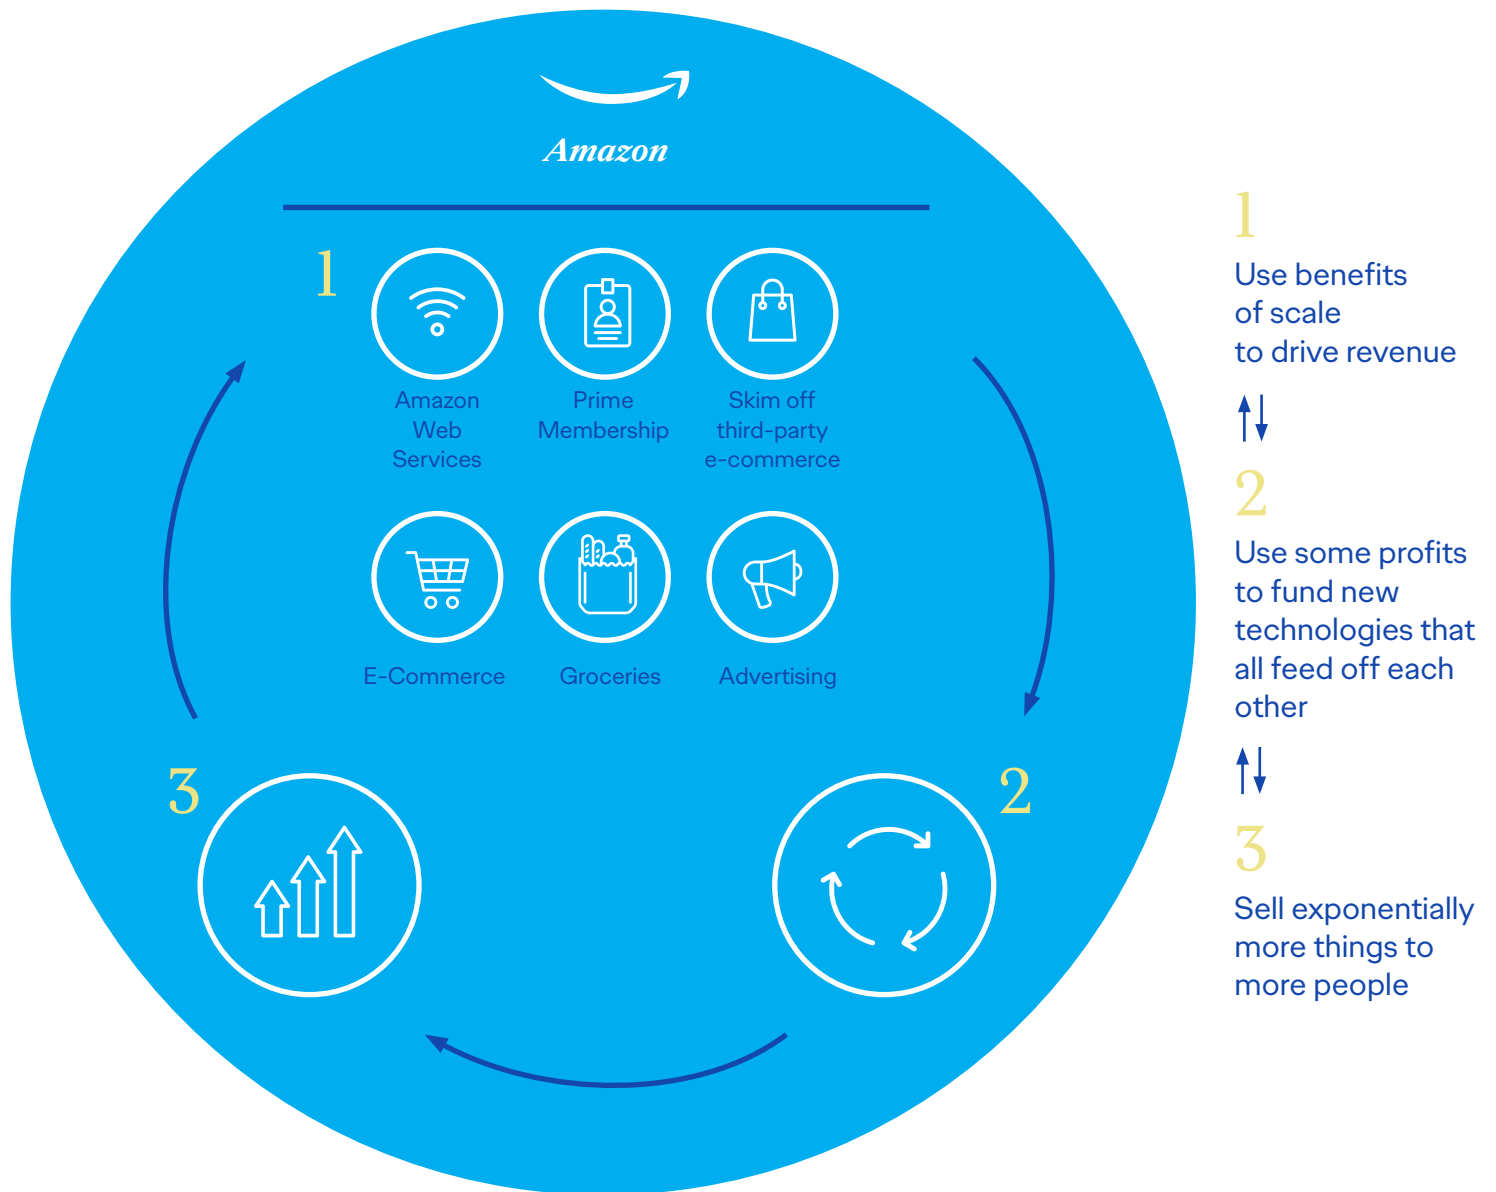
Amazon

1

Amazon Web Services

Prime Membership

Skim off third-party e-commerce

E-Commerce

Groceries

Advertising

3

2

1
Use benefits of scale to drive revenue

2
Use some profits to fund new technologies that all feed off each other

3
Sell exponentially more things to more people